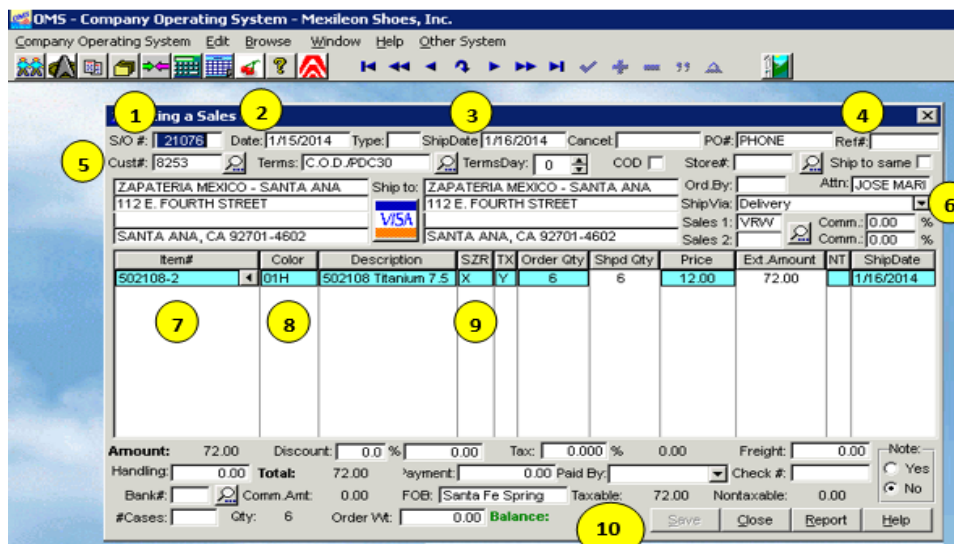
OMS - Company Operating System - Mexileon Shoes, Inc.

Company Operating System Edit Browse Window Help Other System

1 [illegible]ing a Sales 2 3 4

S/O #: 21076 Date: 1/15/2014 Type: ShipDate 1/16/2014 Cancel: PO#: PHONE Ref#:

5 Cust#: 8253 Terms: C.O.D./PDC30 TermsDay: 0 COD Store#: Ship to same

ZAPATERIA MEXICO - SANTA ANA
112 E. FOURTH STREET
SANTA ANA, CA 92701-4602

Ship to: ZAPATERIA MEXICO - SANTA ANA
112 E. FOURTH STREET
SANTA ANA, CA 92701-4602

VISA

Ord.By: Attn: JOSE MARI
ShipVia: Delivery 6
Sales 1: VRW Comm.: 0.00 %
Sales 2: Comm.: 0.00 %

| Item# | Color | Description | SZR | TX | Order Qty | Shpd Qty | Price | Ext.Amount | NT | ShipDate |
|---|---|---|---|---|---|---|---|---|---|---|
| 502108-2 | 01H | 502108 Titanium 7.5 | X | Y | 6 | 6 | 12.00 | 72.00 | | 1/16/2014 |

7 8 9

Amount: 72.00 Discount: 0.0 % Tax: 0.000 % 0.00 Freight: 0.00
Handling: 0.00 Total: 72.00 Payment: 0.00 Paid By: Check #:
Bank#: Comm.Amt: 0.00 FOB: Santa Fe Spring Taxable: 72.00 Nontaxable: 0.00
#Cases: Qty: 6 Order Wt: 0.00 Balance:

Note: Yes No

10 Save Close Report Help